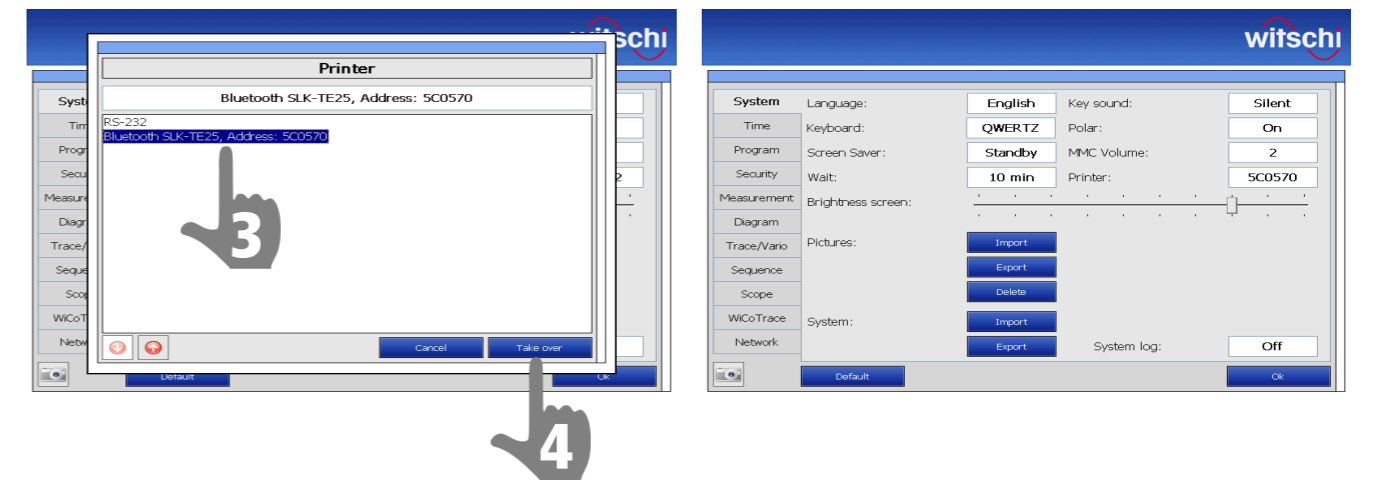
witschi

Syst
Tim
Progr
Secu
Measure
Diagr
Trace/
Seque
Scop
WiCoT
Netw

Printer

Bluetooth SLK-TE25, Address: 5C0570

RS-232
Bluetooth SLK-TE25, Address: 5C0570

3

Cancel
Take over

2

Default
Ok

4

witschi

System
Time
Program
Security
Measurement
Diagram
Trace/Vario
Sequence
Scope
WiCoTrace
Network

Language: English
Key sound: Silent
Keyboard: QWERTZ
Polar: On
Screen Saver: Standby
MMC Volume: 2
Wait: 10 min
Printer: 5C0570
Brightness screen:

Pictures:
Import
Export
Delete

System:
Import
Export
System log: Off

Default
Ok